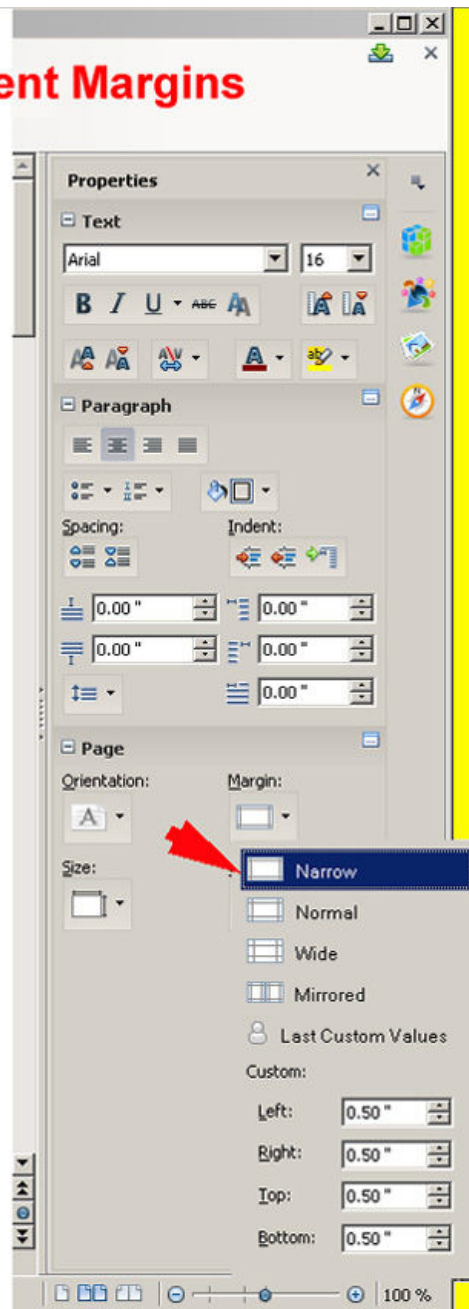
ent Margins

Properties

Text

Arial

16

B I U ABC

Paragraph

Spacing:

Indent:

0.00 "

0.00 "

0.00 "

0.00 "

0.00 "

Page

Orientation:

Margin:

Size:

Narrow

Normal

Wide

Mirrored

Last Custom Values

Custom:

Left: 0.50 "

Right: 0.50 "

Top: 0.50 "

Bottom: 0.50 "

100 %